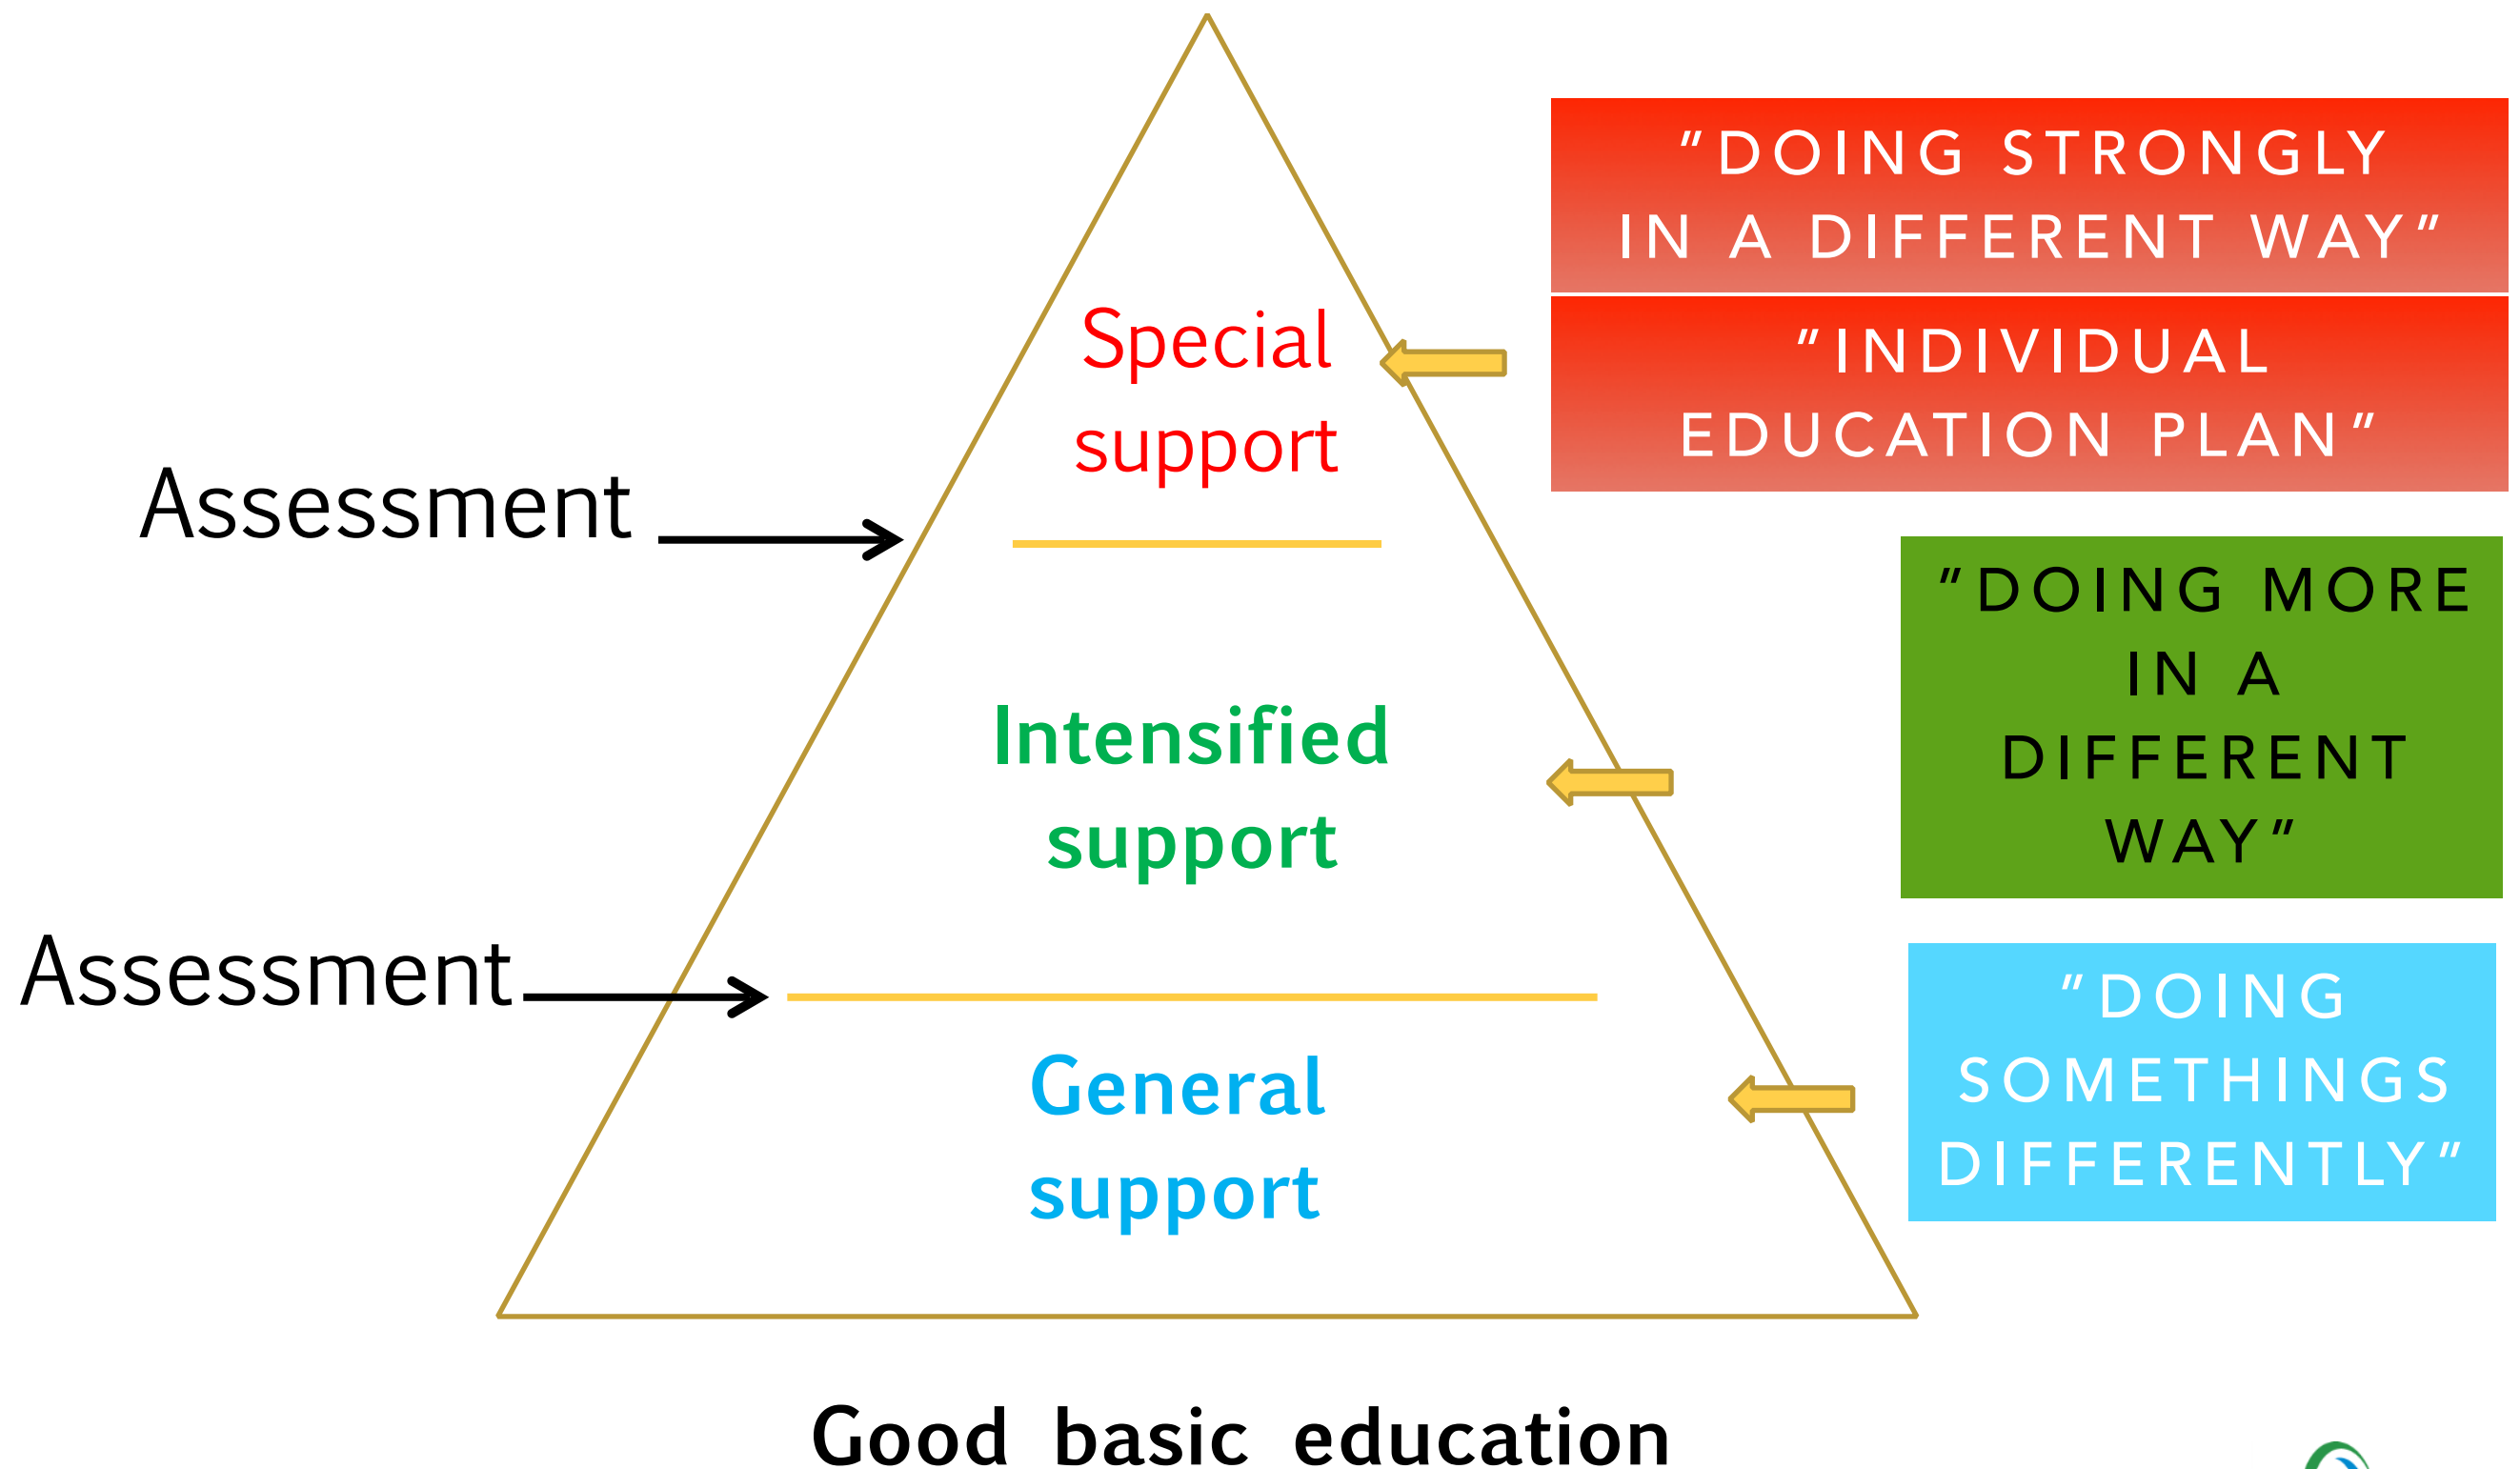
Special support

Intensified support

General support

Assessment

Assessment

"DOING STRONGLY IN A DIFFERENT WAY"

"INDIVIDUAL EDUCATION PLAN"

"DOING MORE IN A DIFFERENT WAY"

"DOING SOMETHINGS DIFFERENTLY"

Good basic education